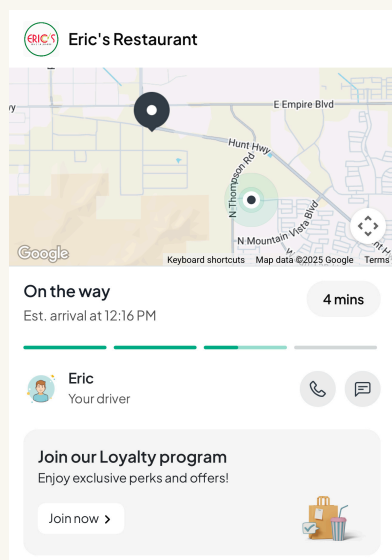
ERIC'S

Eric's Restaurant

y

E Empire Blvd

Hunt Hwy

N Thompson Rd

N Mountain Vista Blvd

Google

Keyboard shortcuts Map data ©2025 Google Terms

On the way

Est. arrival at 12:16 PM

4 mins

Eric

Your driver

Join our Loyalty program

Enjoy exclusive perks and offers!

Join now